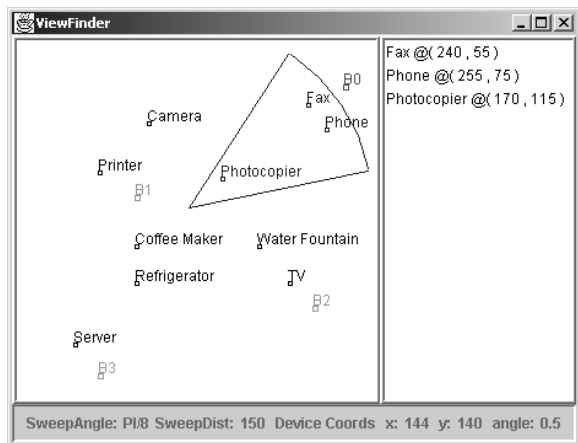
ViewFinder

B0
Fax
Phone
Camera
Printer
B1
Photocopier
Coffee Maker
Water Fountain
Refrigerator
TV
B2
Server
B3

Fax @( 240 , 55 )
Phone @( 255 , 75 )
Photocopier @( 170 , 115 )

SweepAngle: PI/8 SweepDist: 150 Device Coords x: 144 y: 140 angle: 0.5